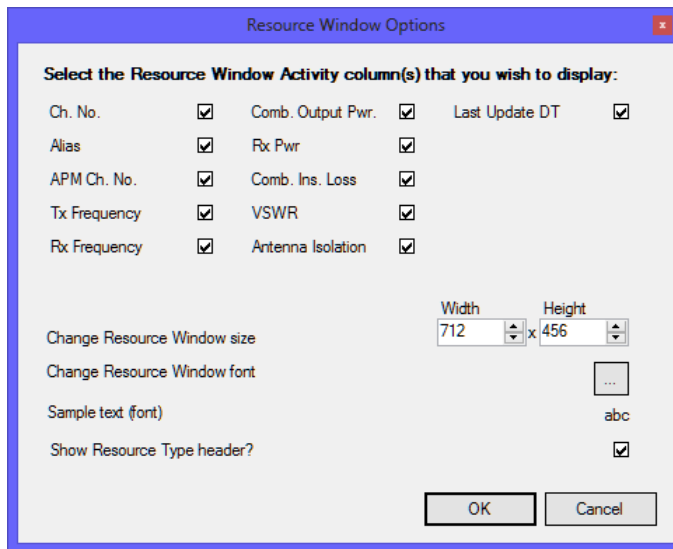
Resource Window Options

x

Select the Resource Window Activity column(s) that you wish to display:

Ch. No.

Alias

APM Ch. No.

Tx Frequency

Rx Frequency

Comb. Output Pwr.

Rx Pwr

Comb. Ins. Loss

VSWR

Antenna Isolation

Last Update DT

Width

Height

Change Resource Window size

712

x

456

Change Resource Window font

...

Sample text (font)

abc

Show Resource Type header?

OK

Cancel